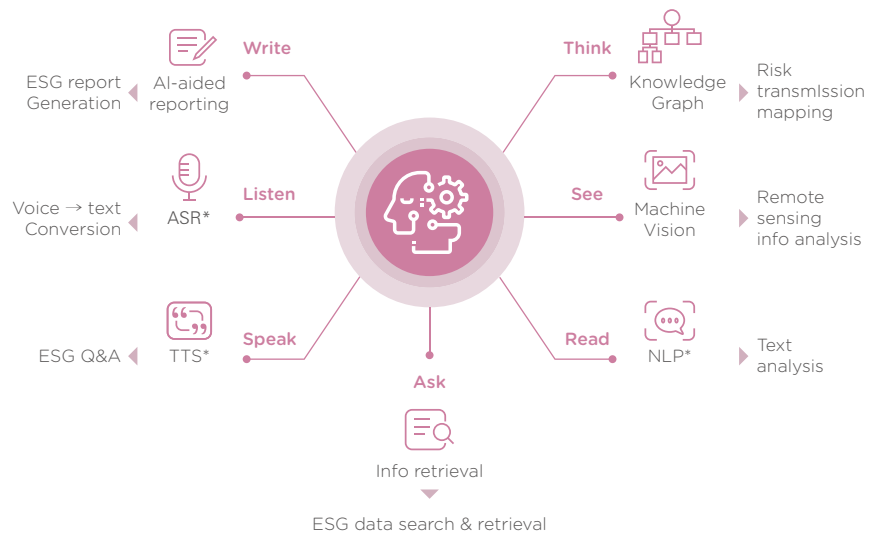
Write

ESG report Generation

AI-aided reporting

Think

Knowledge Graph

Risk transmIssion mapping

Listen

Voice → text Conversion

ASR*

See

Machine Vision

Remote sensing info analysis

Speak

ESG Q&A

TTS*

Read

NLP*

Text analysis

Ask

Info retrieval

ESG data search & retrieval